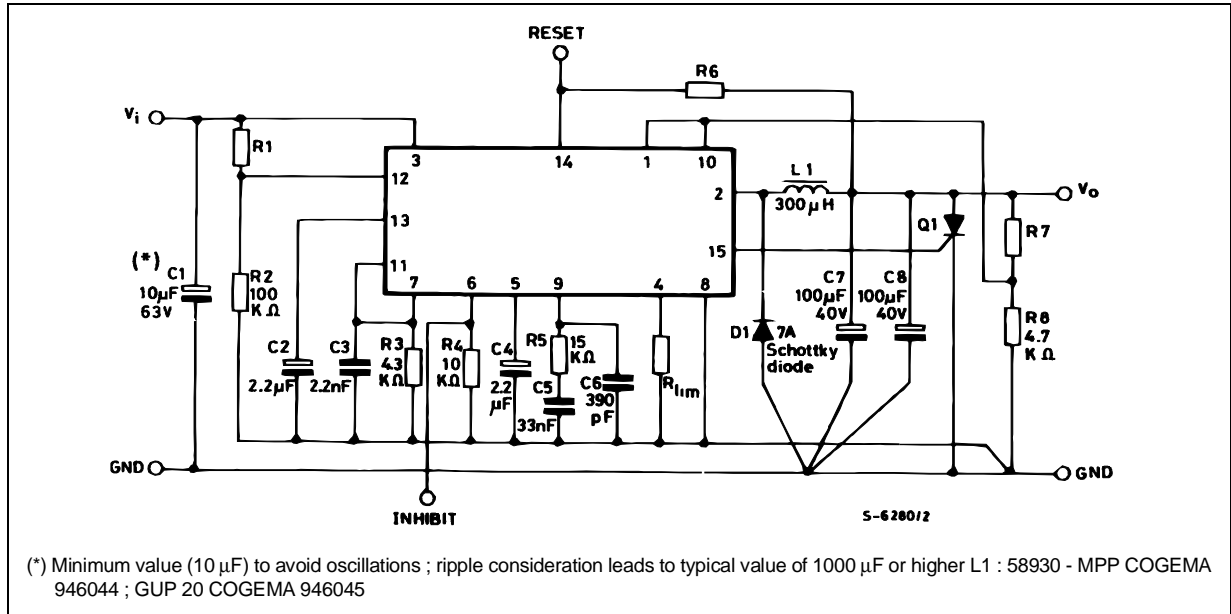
RESET

R6

$V_i$

R1

3

14

1

10

12

L1

2

$V_o$

300μH

13

Q1

R7

15

(*)

C1

11

7

6

5

9

4

8

C7

C8

10μF

R2

100μF

100μF

R8

63V

100

40V

40V

4.7

KΩ

KΩ

R3

R4

C4

R5

15

D1

7A

C2

C3

4.3

10

2.2

KΩ

Schottky

KΩ

KΩ

μF

C5

C6

diode

2.2μF

2.2nF

390

$R_{lim}$

33nF

pF

GND

GND

INHIBIT

S-6280/2

(*) Minimum value (10 μF) to avoid oscillations ; ripple consideration leads to typical value of 1000 μF or higher L1 : 58930 - MPP COGEMA 946044 ; GUP 20 COGEMA 946045